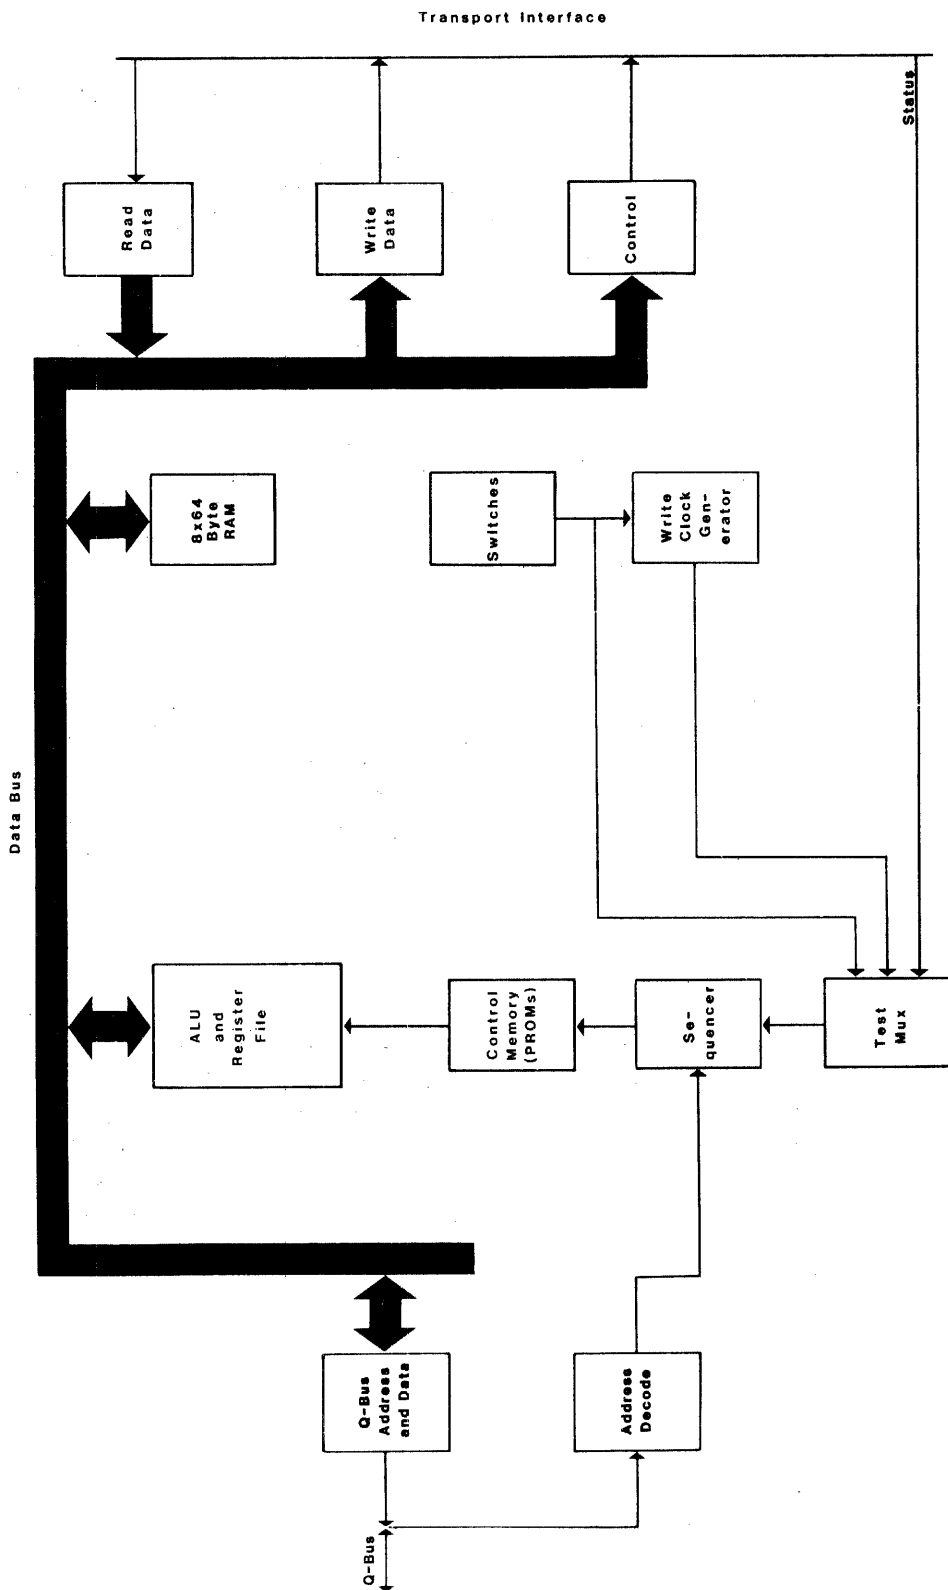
Transport Interface

Status

Read Data

Write Data

Control

Data Bus

8x64 Byte RAM

Switches

Write Clock Generator

ALU and Register File

Control Memory (PROMs)

Sequencer

Test Mux

Q-Bus Address and Data

Address Decode

Q-Bus